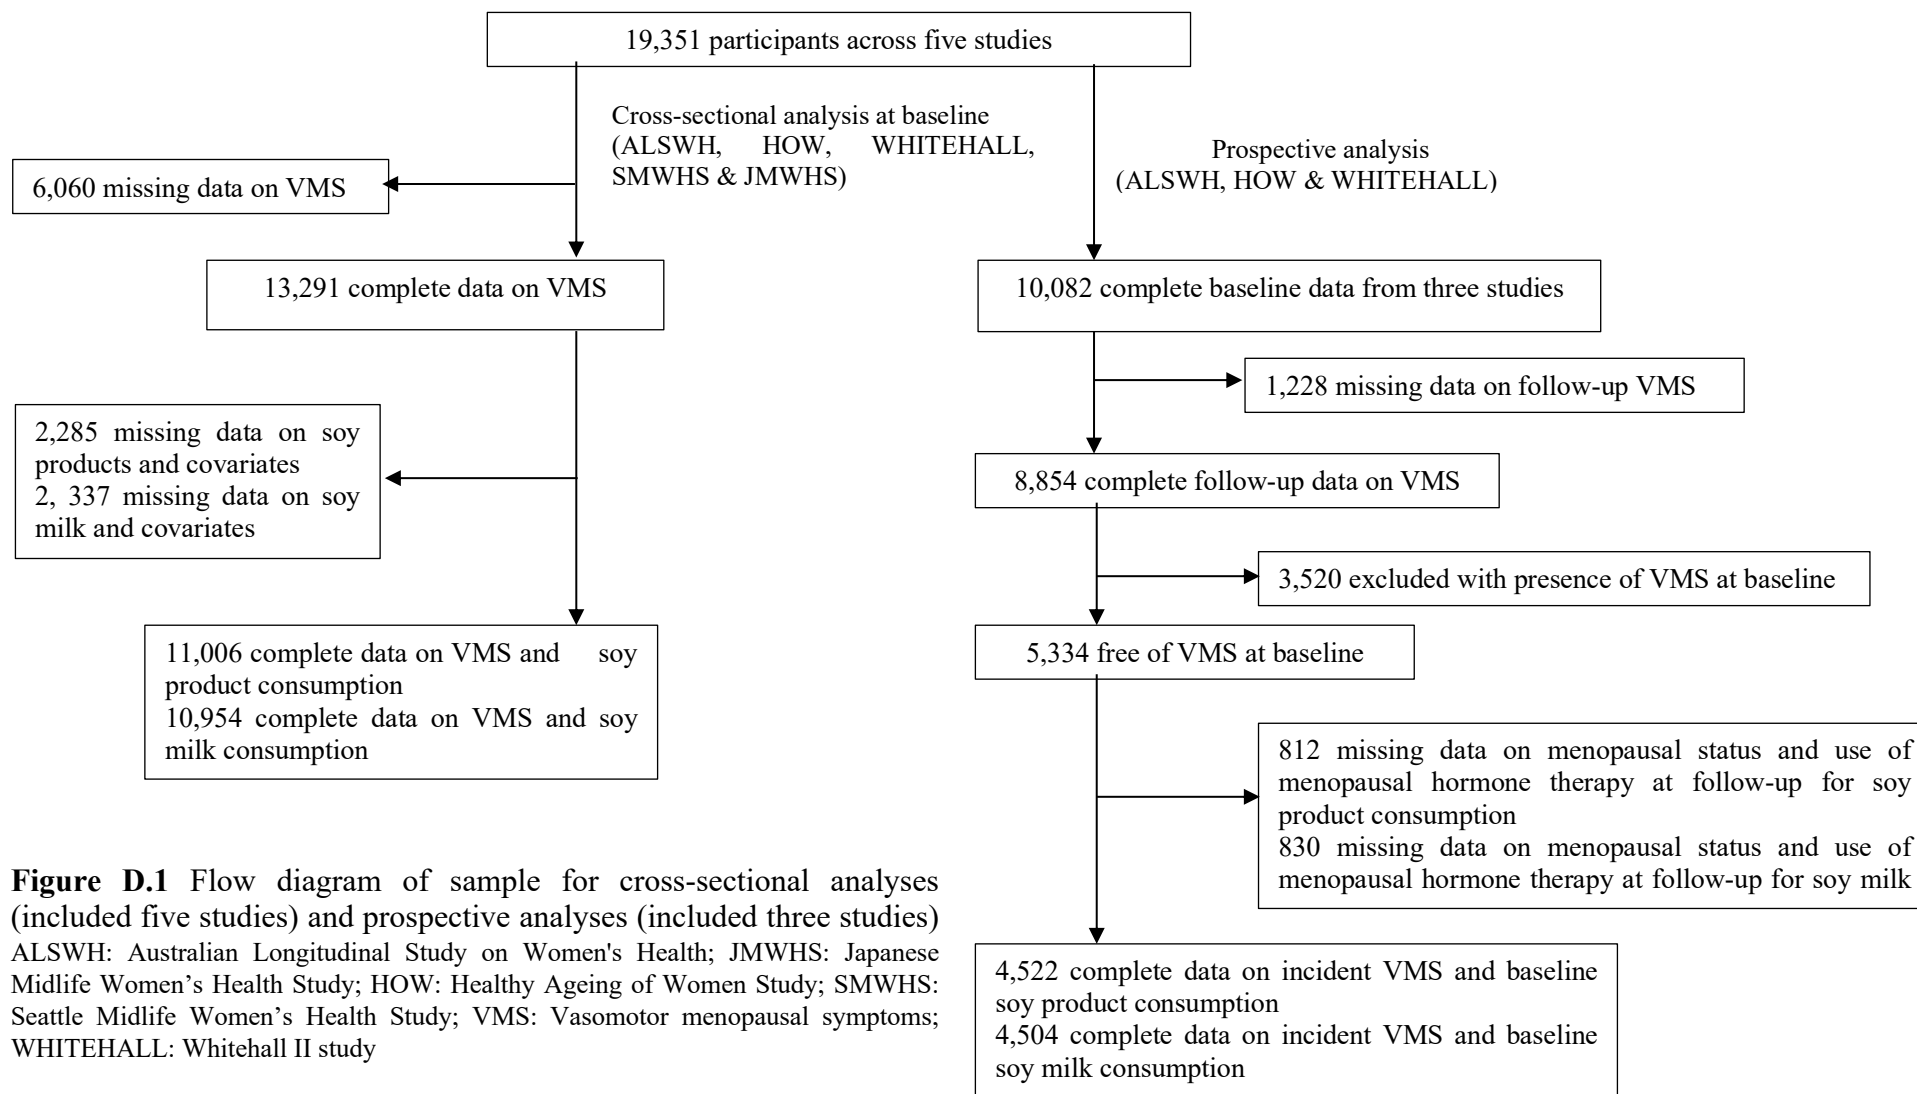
19,351 participants across five studies

Cross-sectional analysis at baseline (ALSWH, HOW, WHITEHALL, SMWHS & JMWHS)

6,060 missing data on VMS

13,291 complete data on VMS

2,285 missing data on soy products and covariates
2, 337 missing data on soy milk and covariates

11,006 complete data on VMS and soy product consumption
10,954 complete data on VMS and soy milk consumption

Prospective analysis (ALSWH, HOW & WHITEHALL)

10,082 complete baseline data from three studies

1,228 missing data on follow-up VMS

8,854 complete follow-up data on VMS

3,520 excluded with presence of VMS at baseline

5,334 free of VMS at baseline

812 missing data on menopausal status and use of menopausal hormone therapy at follow-up for soy product consumption
830 missing data on menopausal status and use of menopausal hormone therapy at follow-up for soy milk

4,522 complete data on incident VMS and baseline soy product consumption
4,504 complete data on incident VMS and baseline soy milk consumption

**Figure D.1** Flow diagram of sample for cross-sectional analyses (included five studies) and prospective analyses (included three studies)
ALSWH: Australian Longitudinal Study on Women's Health; JMWHS: Japanese Midlife Women’s Health Study; HOW: Healthy Ageing of Women Study; SMWHS: Seattle Midlife Women’s Health Study; VMS: Vasomotor menopausal symptoms; WHITEHALL: Whitehall II study